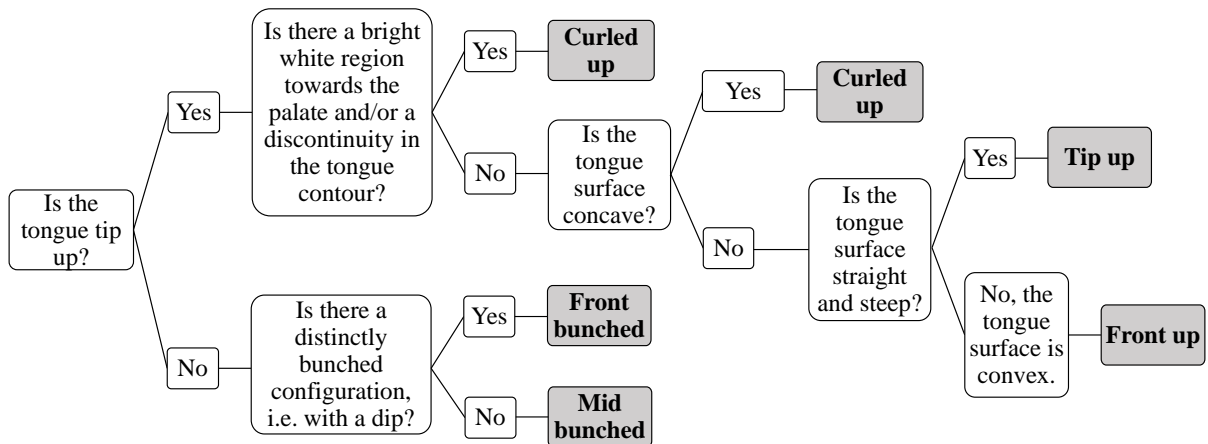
Is the tongue tip up?

Yes

Is there a bright white region towards the palate and/or a discontinuity in the tongue contour?

Yes

Curled up

No

Is the tongue surface concave?

Yes

Curled up

No

Is the tongue surface straight and steep?

Yes

Tip up

No, the tongue surface is convex.

Front up

No

Is there a distinctly bunched configuration, i.e. with a dip?

Yes

Front bunched

No

Mid bunched